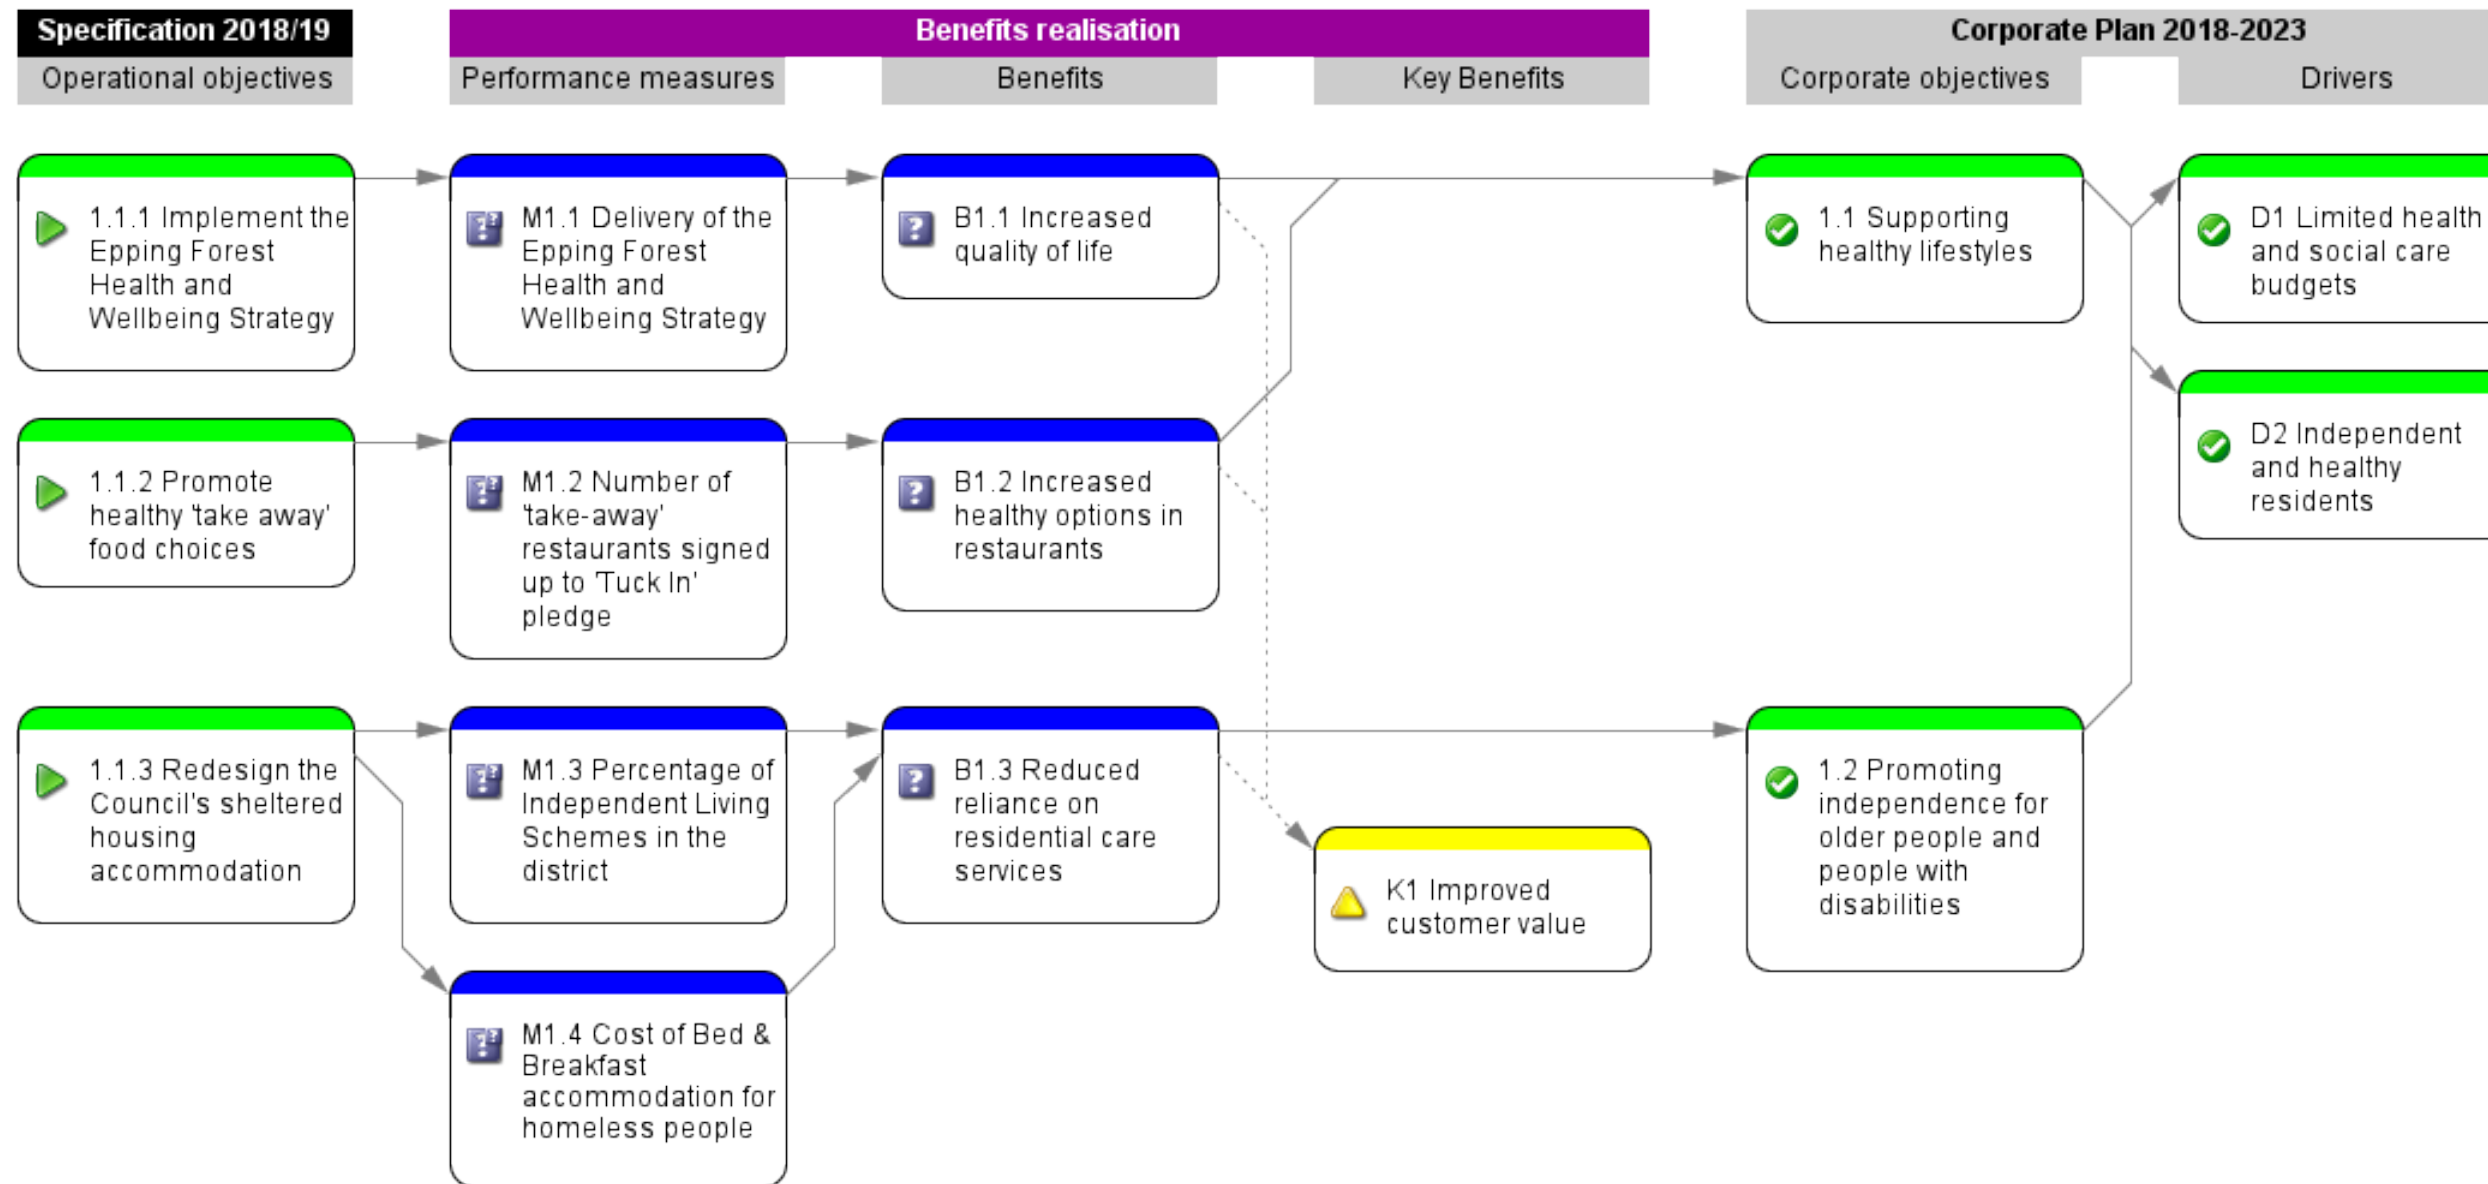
Specification 2018/19

Operational objectives

Benefits realisation

Performance measures

Benefits

Key Benefits

Corporate Plan 2018-2023

Corporate objectives

Drivers

1.1.1 Implement the Epping Forest Health and Wellbeing Strategy

M1.1 Delivery of the Epping Forest Health and Wellbeing Strategy

B1.1 Increased quality of life

1.1 Supporting healthy lifestyles

D1 Limited health and social care budgets

D2 Independent and healthy residents

1.1.2 Promote healthy 'take away' food choices

M1.2 Number of 'take-away' restaurants signed up to 'Tuck In' pledge

B1.2 Increased healthy options in restaurants

1.1.3 Redesign the Council's sheltered housing accommodation

M1.3 Percentage of Independent Living Schemes in the district

B1.3 Reduced reliance on residential care services

K1 Improved customer value

1.2 Promoting independence for older people and people with disabilities

M1.4 Cost of Bed & Breakfast accommodation for homeless people